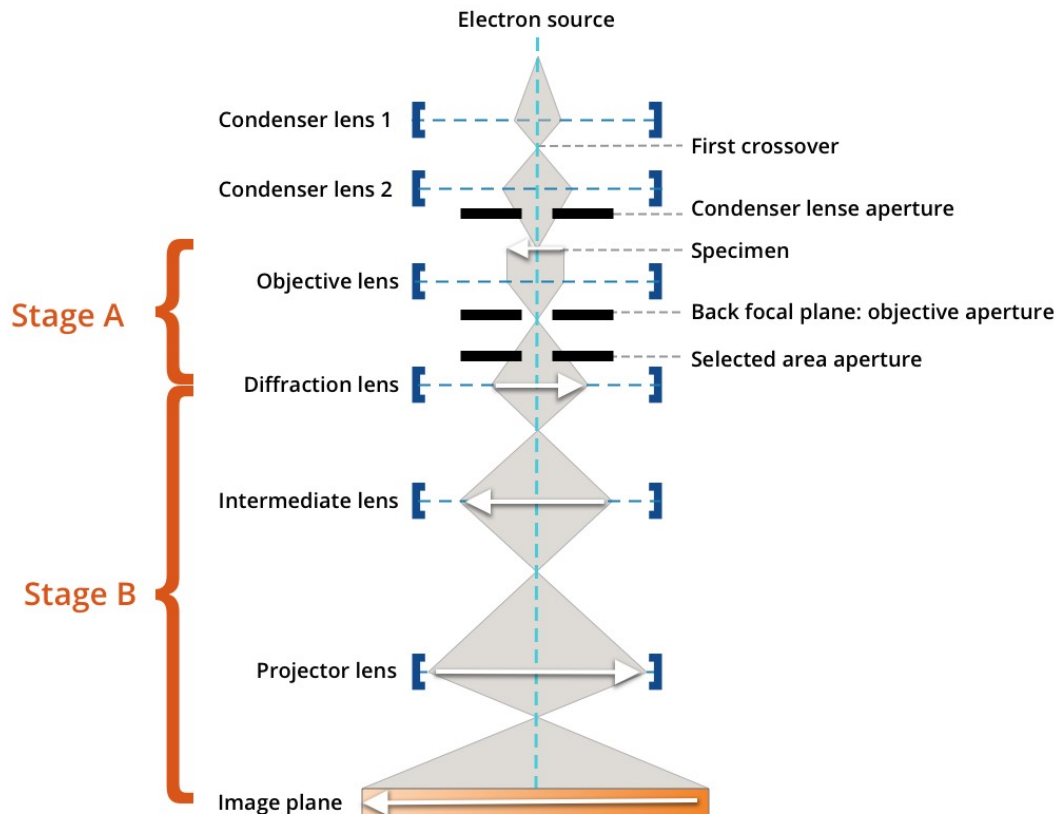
Electron source

Condenser lens 1

First crossover

Condenser lens 2

Condenser lense aperture

Specimen

Stage A

Objective lens

Back focal plane: objective aperture

Selected area aperture

Diffraction lens

Intermediate lens

Stage B

Projector lens

Image plane